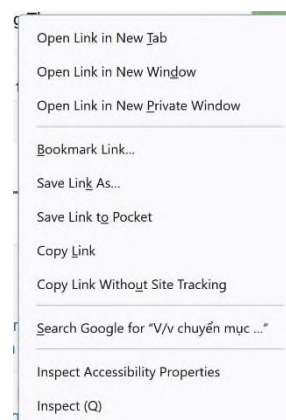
Open Link in New Tab
Open Link in New Window
Open Link in New Private Window
Bookmark Link...
Save Link As...
Save Link to Pocket
Copy Link
Copy Link Without Site Tracking
Search Google for "V/v chuyển mục ..."
Inspect Accessibility Properties
Inspect (Q)